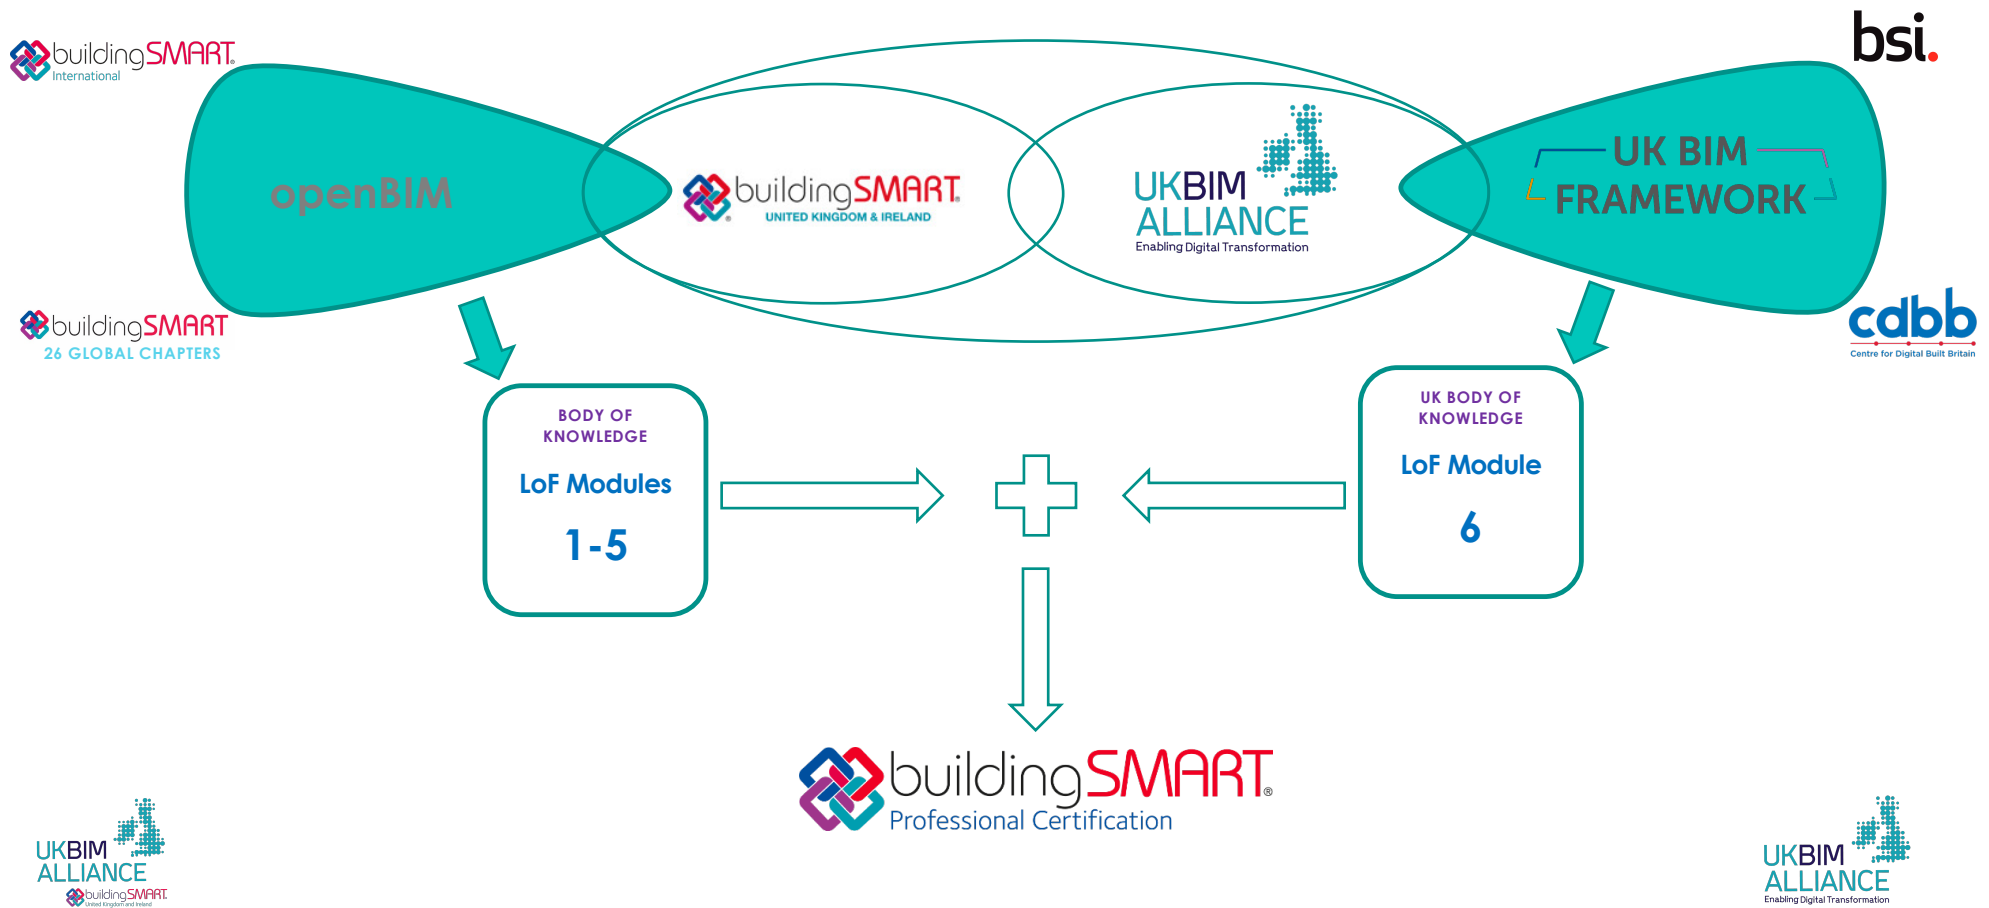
buildingSMART International

bsi.

openBIM

buildingSMART UNITED KINGDOM & IRELAND

UKBIM ALLIANCE Enabling Digital Transformation

UK BIM FRAMEWORK

buildingSMART 26 GLOBAL CHAPTERS

cdbb Centre for Digital Built Britain

BODY OF KNOWLEDGE

LoF Modules

1-5

UK BODY OF KNOWLEDGE

LoF Module

6

buildingSMART Professional Certification

UKBIM ALLIANCE buildingSMART United Kingdom and Ireland

UKBIM ALLIANCE Enabling Digital Transformation